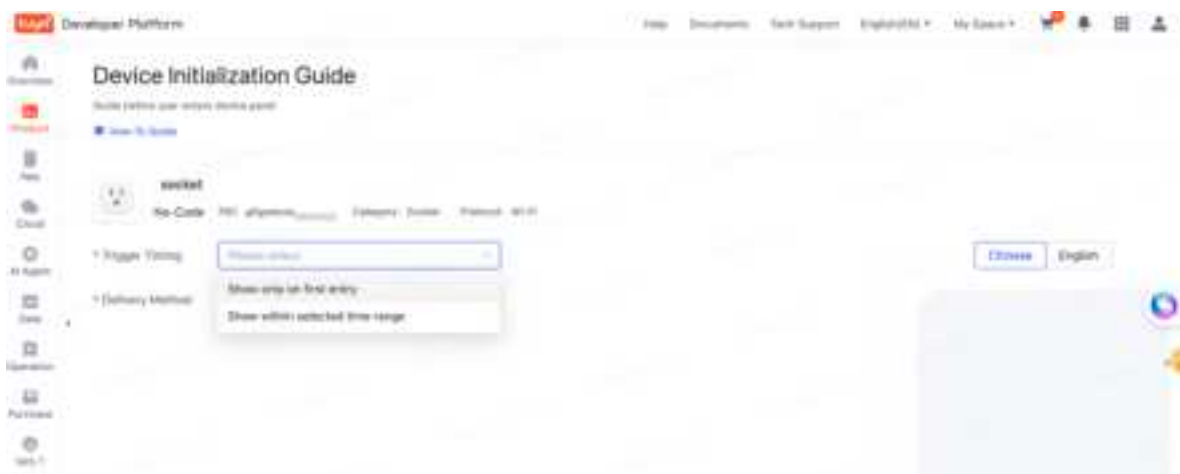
tuya Developer Platform

Help Documents Tech Support English(EN) My Space

Overview
Product
App
Cloud
AI Agent
Data
Operation
Purchase
VAS

Device Initialization Guide

Guide before your enters device panel

How To Guide

socket

No-Code PID: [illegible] Category: Socket Protocol: Wi-Fi

* Trigger Timing

Please select

Show only on first entry

Show within selected time range

* Delivery Method

Chinese English